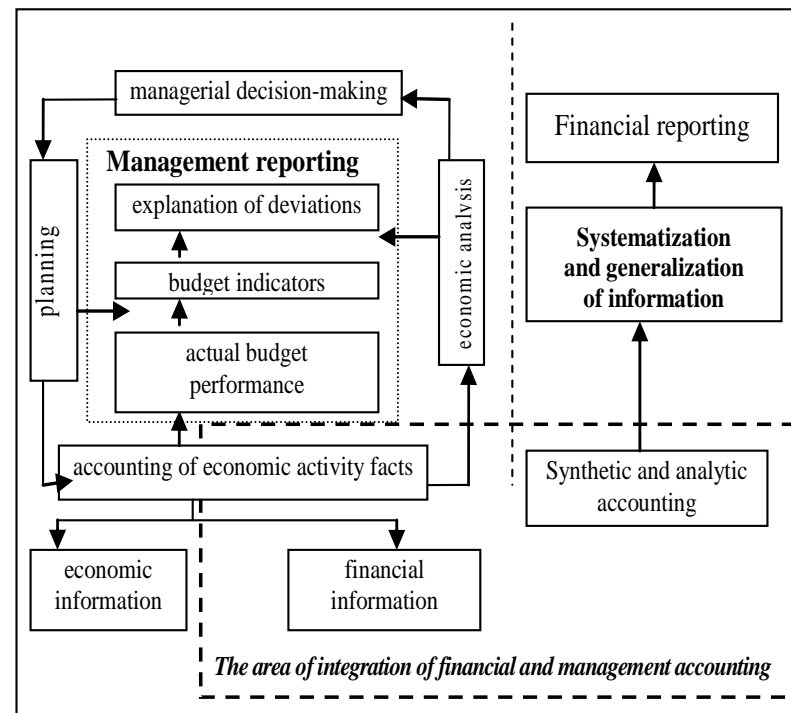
managerial decision-making

Management reporting

explanation of deviations

budget indicators

actual budget performance

planning

economic analysis

Financial reporting

Systematization and generalization of information

accounting of economic activity facts

Synthetic and analytic accounting

economic information

financial information

The area of integration of financial and management accounting